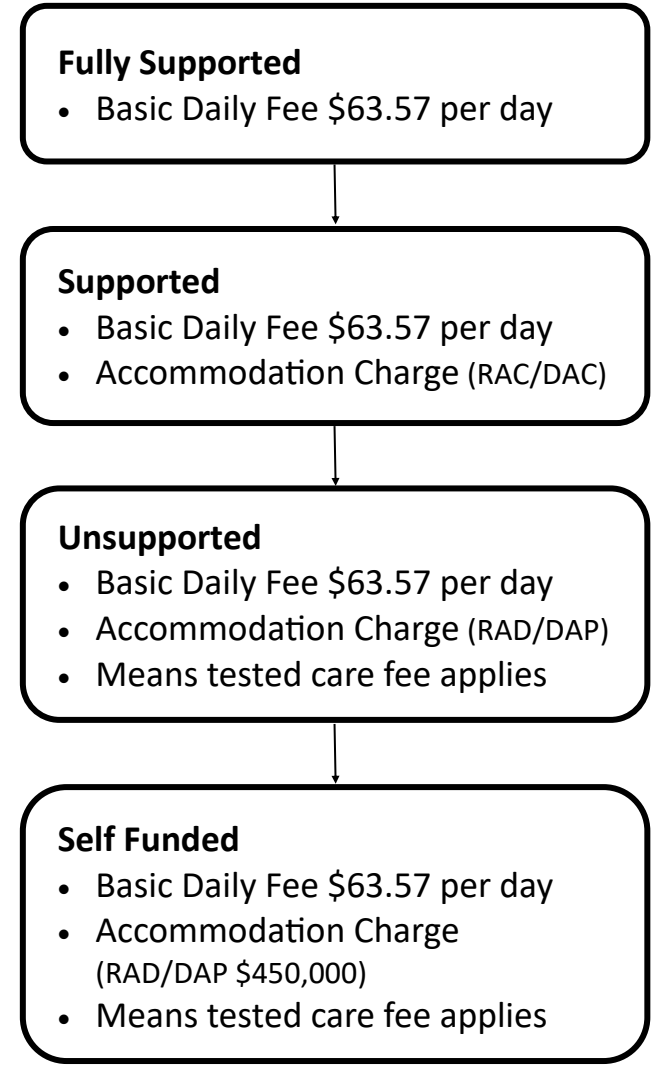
**Fully Supported**
- Basic Daily Fee \$63.57 per day

**Supported**
- Basic Daily Fee \$63.57 per day
- Accommodation Charge (RAC/DAC)

**Unsupported**
- Basic Daily Fee \$63.57 per day
- Accommodation Charge (RAD/DAP)
- Means tested care fee applies

**Self Funded**
- Basic Daily Fee \$63.57 per day
- Accommodation Charge (RAD/DAP \$450,000)
- Means tested care fee applies